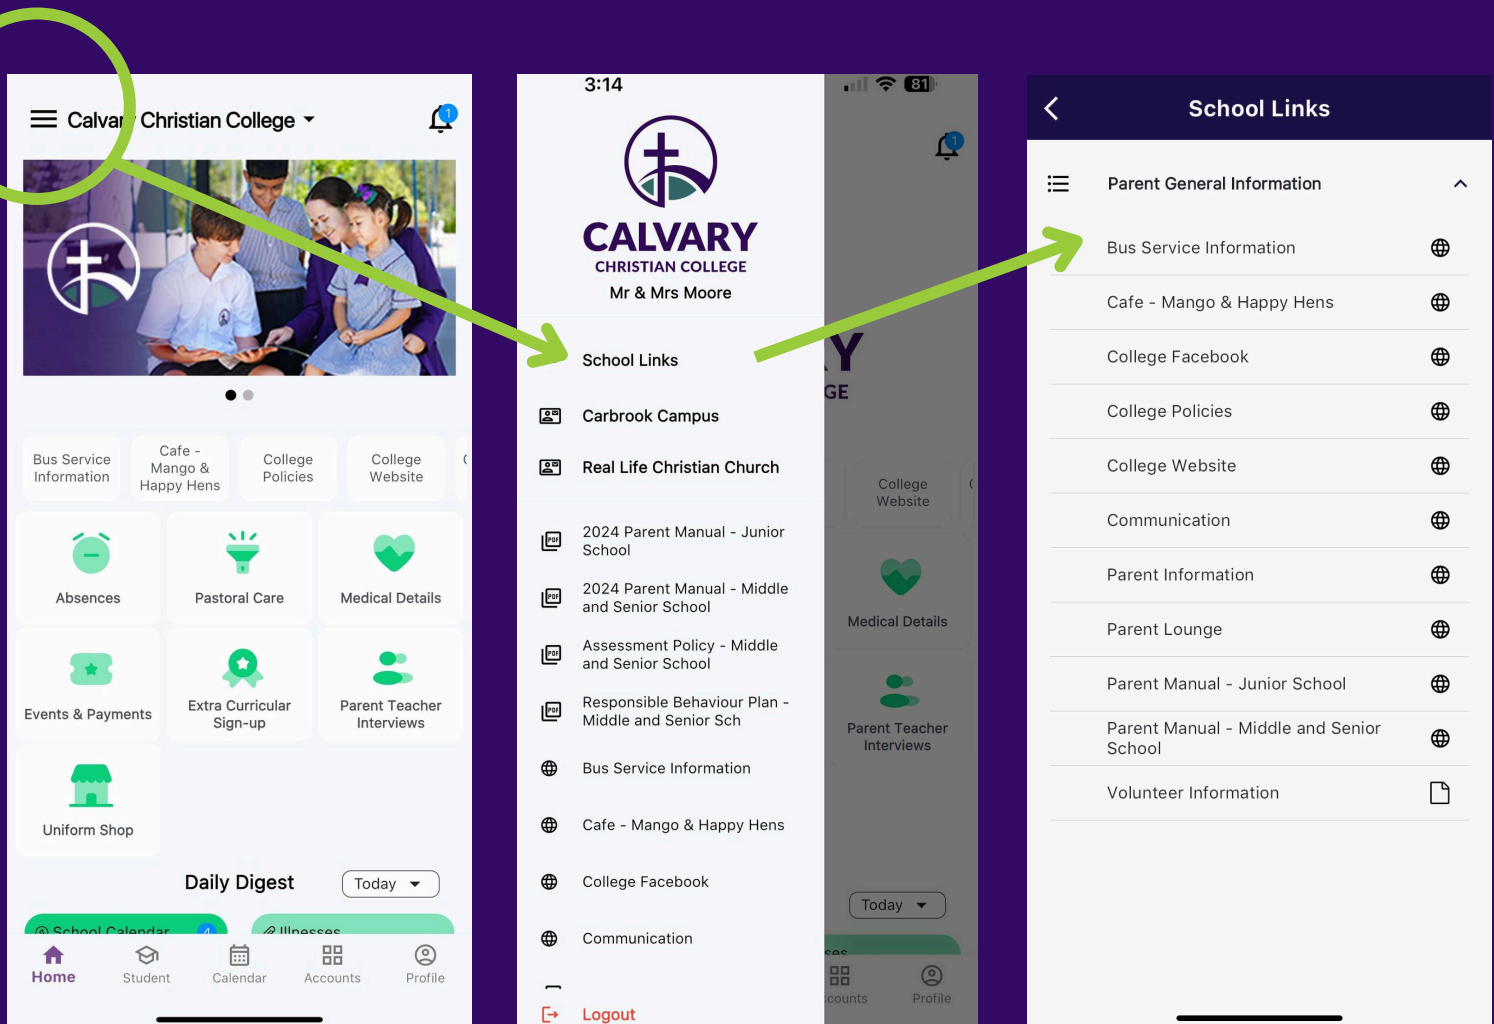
Calvary Christian College

1

Bus Service Information
Cafe - Mango & Happy Hens
College Policies
College Website

Absences
Pastoral Care
Medical Details
Events & Payments
Extra Curricular Sign-up
Parent Teacher Interviews
Uniform Shop

Daily Digest
Today

School Calendar
Illnesses

Home
Student
Calendar
Accounts
Profile

3:14
81

CALVARY
CHRISTIAN COLLEGE
Mr & Mrs Moore

School Links
Carbrook Campus
Real Life Christian Church
2024 Parent Manual - Junior School
2024 Parent Manual - Middle and Senior School
Assessment Policy - Middle and Senior School
Responsible Behaviour Plan - Middle and Senior Sch
Bus Service Information
Cafe - Mango & Happy Hens
College Facebook
Communication
Logout

1
College Website
Medical Details
Parent Teacher Interviews
Today
Accounts
Profile

School Links

Parent General Information
Bus Service Information
Cafe - Mango & Happy Hens
College Facebook
College Policies
College Website
Communication
Parent Information
Parent Lounge
Parent Manual - Junior School
Parent Manual - Middle and Senior School
Volunteer Information